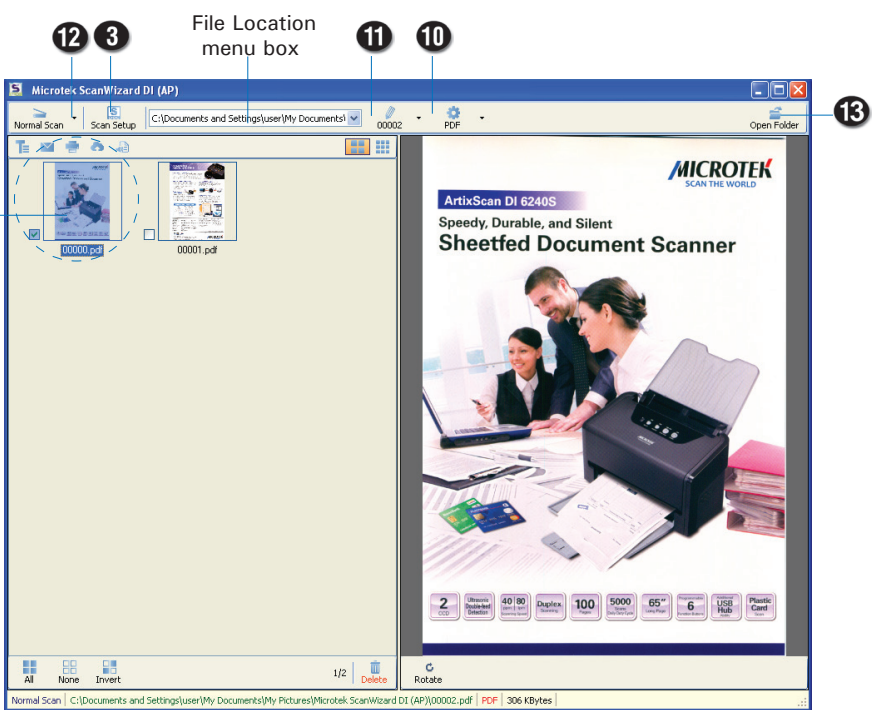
12 3 File Location menu box 11 10

Microtek ScanWizard DI (AP)

Normal Scan Scan Setup C:\Documents and Settings\user\My Documents\ 00002 PDF Open Folder 13

00000.pdf 00001.pdf

MICROTEK
SCAN THE WORLD

ArtixScan DI 6240S

Speedy, Durable, and Silent
Sheetfed Document Scanner

2 CCD | Ultrasonic Double-feed Detection | 40 80 | Duplex | 100 | 5000 | 65" | 6 | USB Hub | Plastic Card

All None Invert 1/2 Delete Rotate

Normal Scan | C:\Documents and Settings\user\My Documents\My Pictures\Microtek ScanWizard DI (AP)\00002.pdf | PDF | 306 KBytes